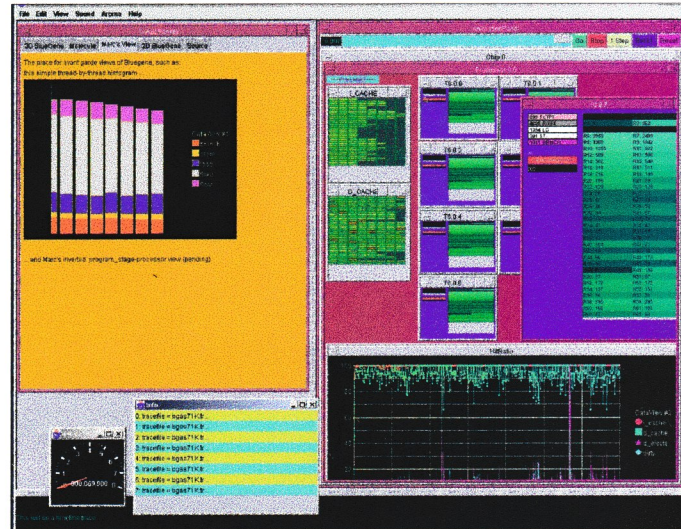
File Edit View Sound Actions Help

3D BlueGene Molecule Mark's View 2D BlueGene Source

The place for avant garde views of Bluegene, such as:

this simple thread-by-thread histogram...

...and Mark's inverted program_stage-processor view (pending).

Go Stop 1 Step

Chip 0

I_CACHE

D_CACHE

T0.0.0

T0.0.1

T0.0.2

T0.0.4

T0.0.6

Histo

Info

0. tracefile = bgas71K.tr

1. tracefile = bgas71K.tr

2. tracefile = bgas71K.tr

3. tracefile = bgas71K.tr

4. tracefile = bgas71K.tr

5. tracefile = bgas71K.tr

6. tracefile = bgas71K.tr

7. tracefile = bgas71K.tr

000,089,500

DataView A

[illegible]